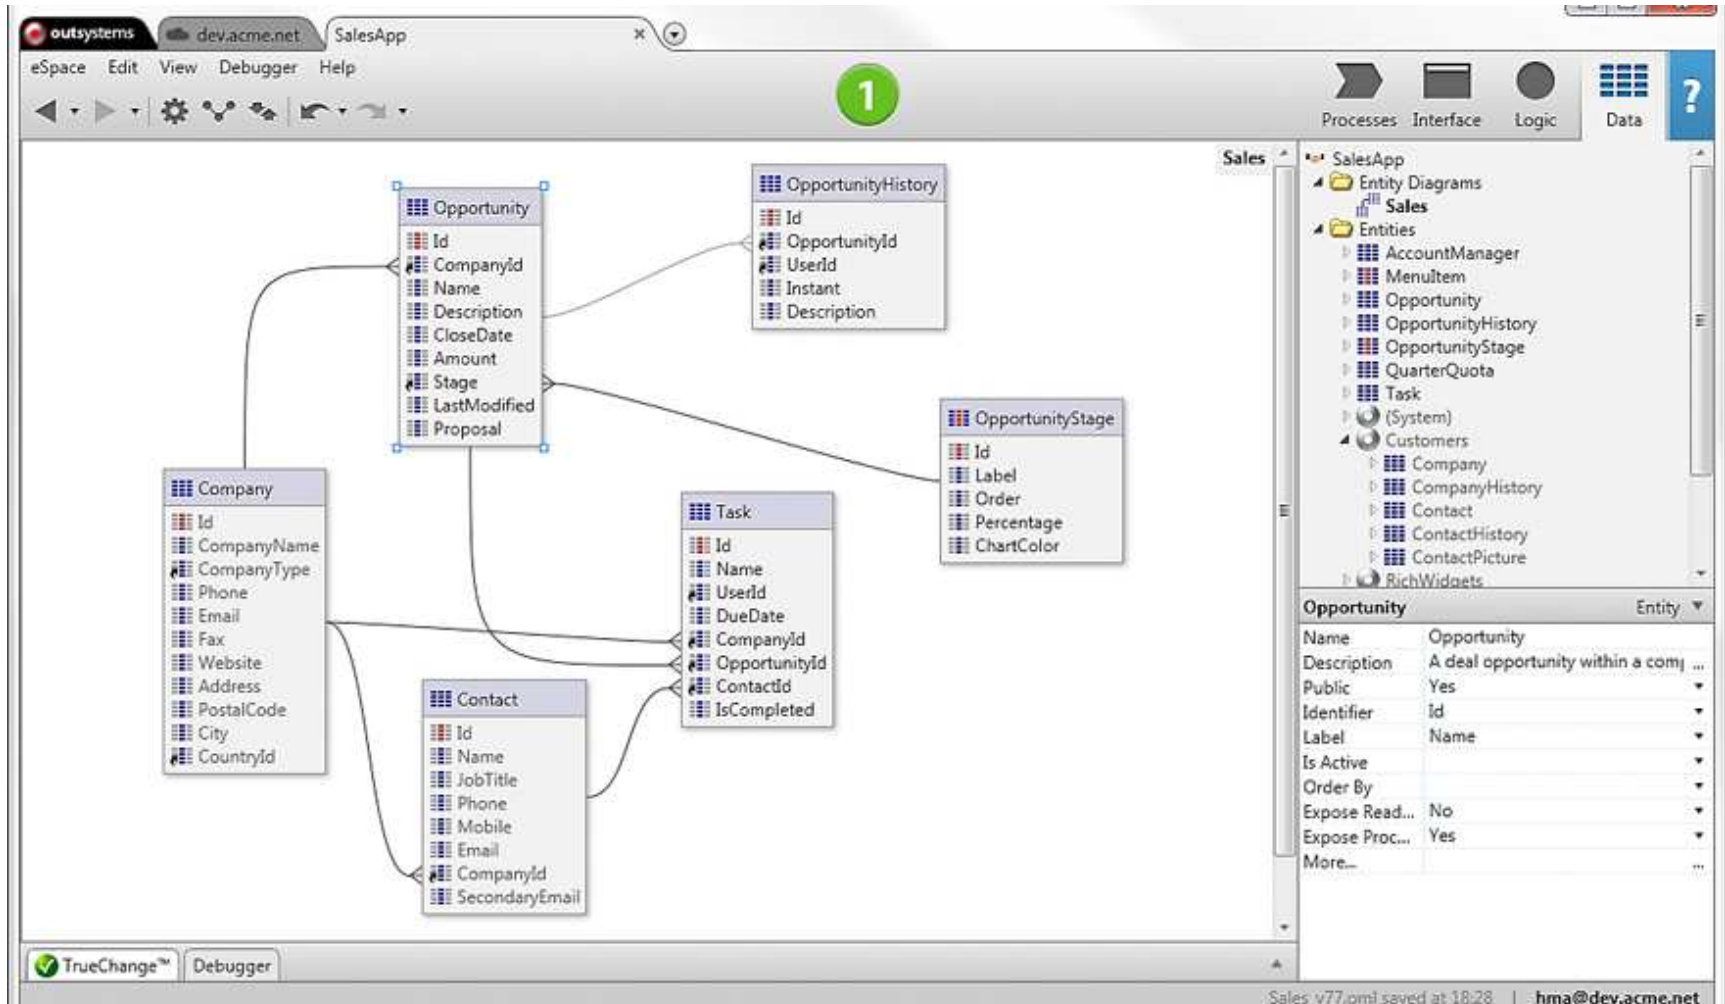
outsystems | dev.acme.net | SalesApp ×

eSpace Edit View Debugger Help

1

Processes Interface Logic Data ?

Sales

Opportunity
Id
CompanyId
Name
Description
CloseDate
Amount
Stage
LastModified
Proposal

OpportunityHistory
Id
OpportunityId
UserId
Instant
Description

OpportunityStage
Id
Label
Order
Percentage
ChartColor

Company
Id
CompanyName
CompanyType
Phone
Email
Fax
Website
Address
PostalCode
City
CountryId

Task
Id
Name
UserId
DueDate
CompanyId
OpportunityId
ContactId
IsCompleted

Contact
Id
Name
JobTitle
Phone
Mobile
Email
CompanyId
SecondaryEmail

SalesApp
Entity Diagrams
Sales
Entities
AccountManager
MenuItem
Opportunity
OpportunityHistory
OpportunityStage
QuarterQuota
Task
(System)
Customers
Company
CompanyHistory
Contact
ContactHistory
ContactPicture
RichWidgets

Opportunity Entity

| Name | Opportunity |
|---|---|
| Description | A deal opportunity within a com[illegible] ... |
| Public | Yes |
| Identifier | Id |
| Label | Name |
| Is Active | |
| Order By | |
| Expose Read... | No |
| Expose Proc... | Yes |
| More... | ... |

TrueChange™ Debugger

Sales v77.oml saved at 18:28 | hma@dev.acme.net